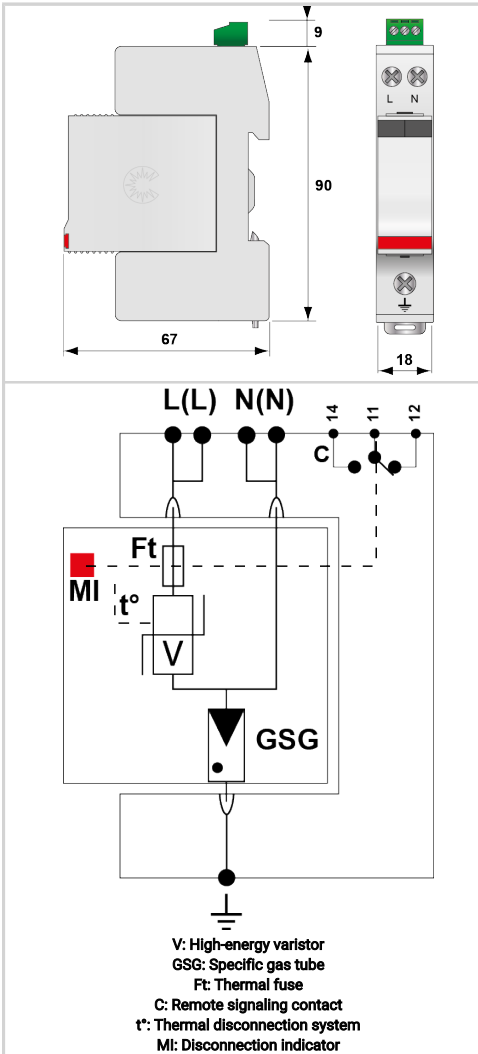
9

L N

90

67

18

L(L) N(N)

14 11 12

C

Ft

MI

t°

V

GSG

V: High-energy varistor
GSG: Specific gas tube
Ft: Thermal fuse
C: Remote signaling contact
t°: Thermal disconnection system
MI: Disconnection indicator